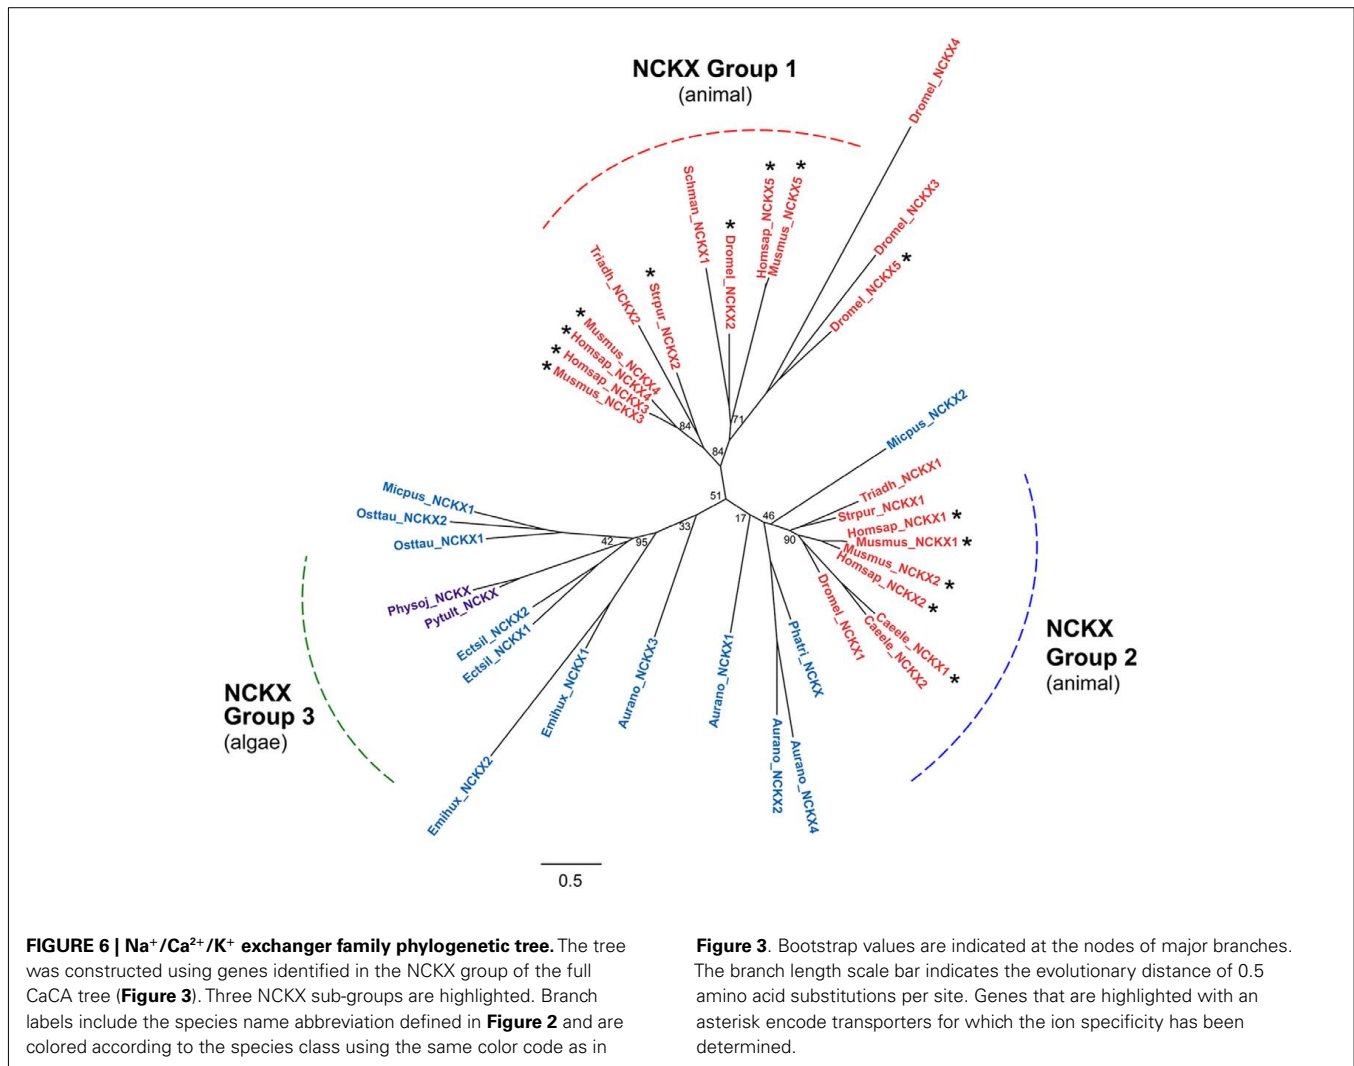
NCKX Group 1
(animal)

Dromel_NCKX4
Dromel_NCKX3
Dromel_NCKX5 *
Homsap_NCKX5 *
Musmus_NCKX5 *
Schman_NCKX1
Dromel_NCKX2 *
Triadh_NCKX2
Strpur_NCKX2 *
Musmus_NCKX4 *
Homsap_NCKX4 *
Homsap_NCKX3 *
Musmus_NCKX3 *
84
71
84
51
Micpus_NCKX2
Triadh_NCKX1
Strpur_NCKX1
Homsap_NCKX1 *
Musmus_NCKX1 *
Musmus_NCKX2 *
Homsap_NCKX2 *
Caeele_NCKX1 *
Caeele_NCKX2
Dromel_NCKX1
46
90
17
Micpus_NCKX1
Osttau_NCKX2
Osttau_NCKX1
42
95
33
Physoj_NCKX
Pytult_NCKX
Ectsil_NCKX2
Ectsil_NCKX1
Emihux_NCKX1
Emihux_NCKX2
Aurano_NCKX3
Aurano_NCKX1
Phatri_NCKX
Aurano_NCKX2
Aurano_NCKX4

NCKX Group 2
(animal)

NCKX Group 3
(algae)

0.5

**FIGURE 6 | Na$^+$/Ca$^{2+}$/K$^+$ exchanger family phylogenetic tree.** The tree was constructed using genes identified in the NCKX group of the full CaCA tree (**Figure 3**). Three NCKX sub-groups are highlighted. Branch labels include the species name abbreviation defined in **Figure 2** and are colored according to the species class using the same color code as in **Figure 3**. Bootstrap values are indicated at the nodes of major branches. The branch length scale bar indicates the evolutionary distance of 0.5 amino acid substitutions per site. Genes that are highlighted with an asterisk encode transporters for which the ion specificity has been determined.